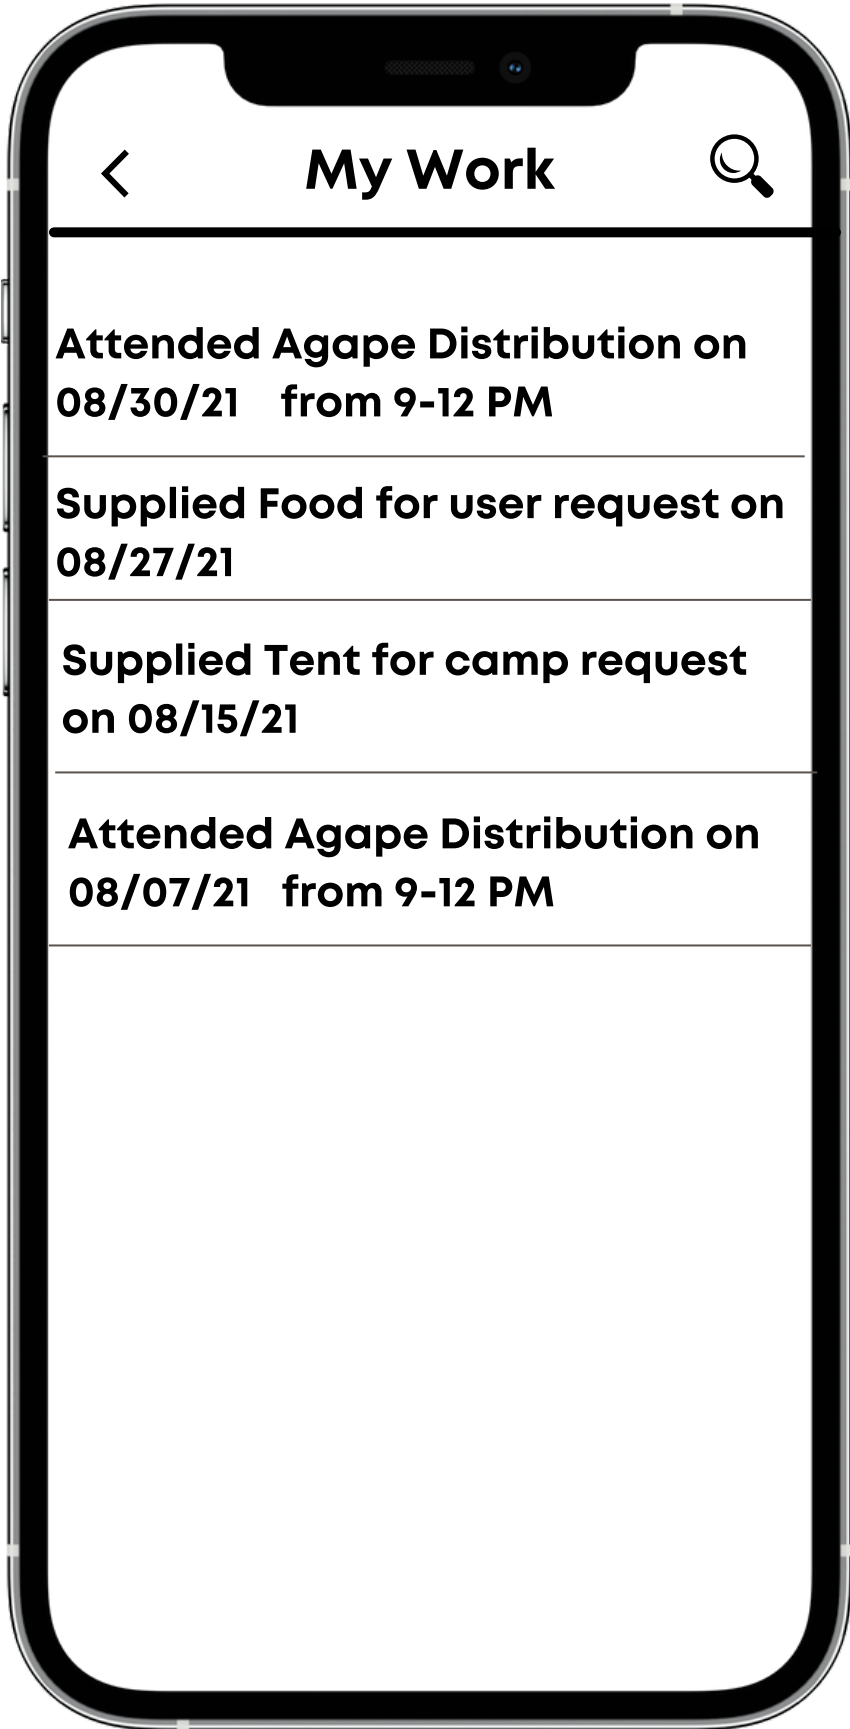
My Work

Attended Agape Distribution on 08/30/21 from 9-12 PM

Supplied Food for user request on 08/27/21

Supplied Tent for camp request on 08/15/21

Attended Agape Distribution on 08/07/21 from 9-12 PM